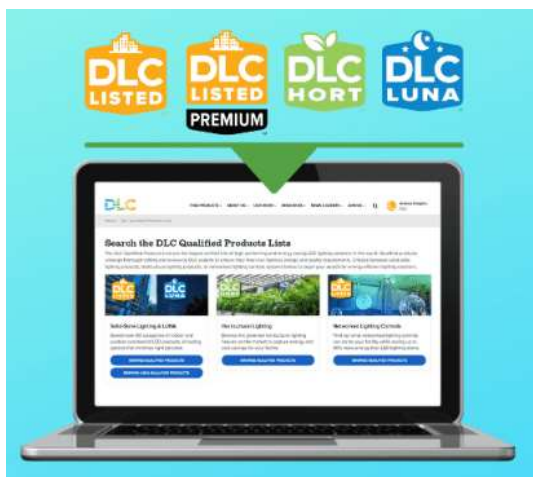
DLC LISTED

DLC LISTED PREMIUM

DLC HORT

DLC LUNA

DLC

FIND PRODUCTS · ABOUT US · LEARN MORE · RESOURCES · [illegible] · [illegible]

Search the DLC Qualified Products Lists

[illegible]

DLC LUNA

Solid-State Lighting & LUNA

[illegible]

BROWSE QUALIFIED PRODUCTS

BROWSE LUNA QUALIFIED PRODUCTS

Horticultural Lighting

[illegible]

BROWSE QUALIFIED PRODUCTS

Networked Lighting Controls

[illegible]

BROWSE QUALIFIED PRODUCTS